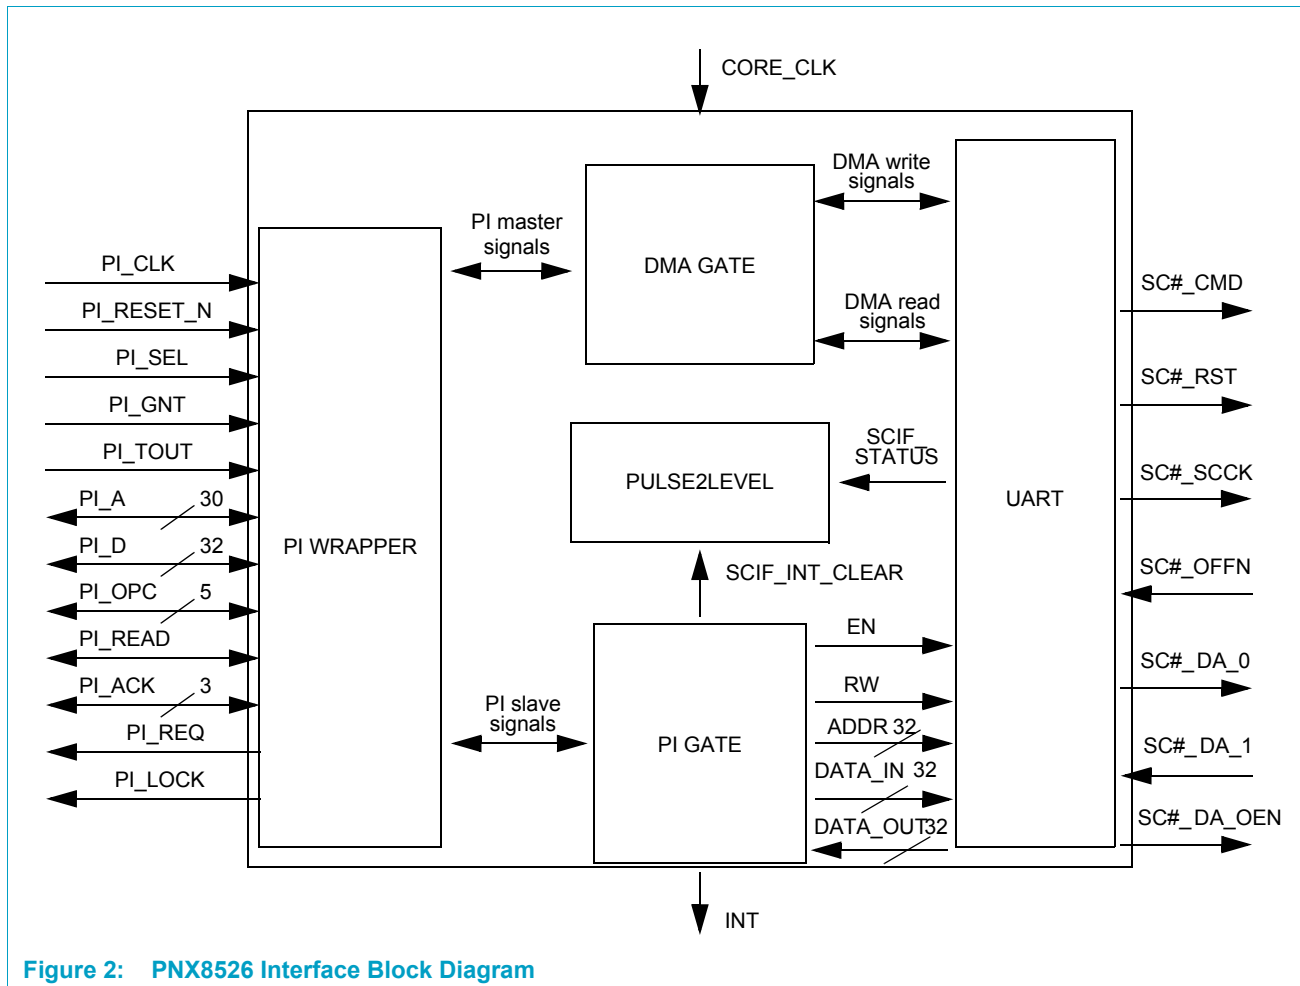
CORE_CLK

PI_CLK
PI_RESET_N
PI_SEL
PI_GNT
PI_TOUT
PI_A 30
PI_D 32
PI_OPC 5
PI_READ
PI_ACK 3
PI_REQ
PI_LOCK

PI WRAPPER

PI master signals

DMA GATE

DMA write signals

DMA read signals

PULSE2LEVEL

SCIF_STATUS

SCIF_INT_CLEAR

PI slave signals

PI GATE

EN
RW
ADDR 32
DATA_IN 32
DATA_OUT32

UART

SC#_CMD
SC#_RST
SC#_SCCK
SC#_OFFN
SC#_DA_0
SC#_DA_1
SC#_DA_OEN

INT

Figure 2: PNX8526 Interface Block Diagram